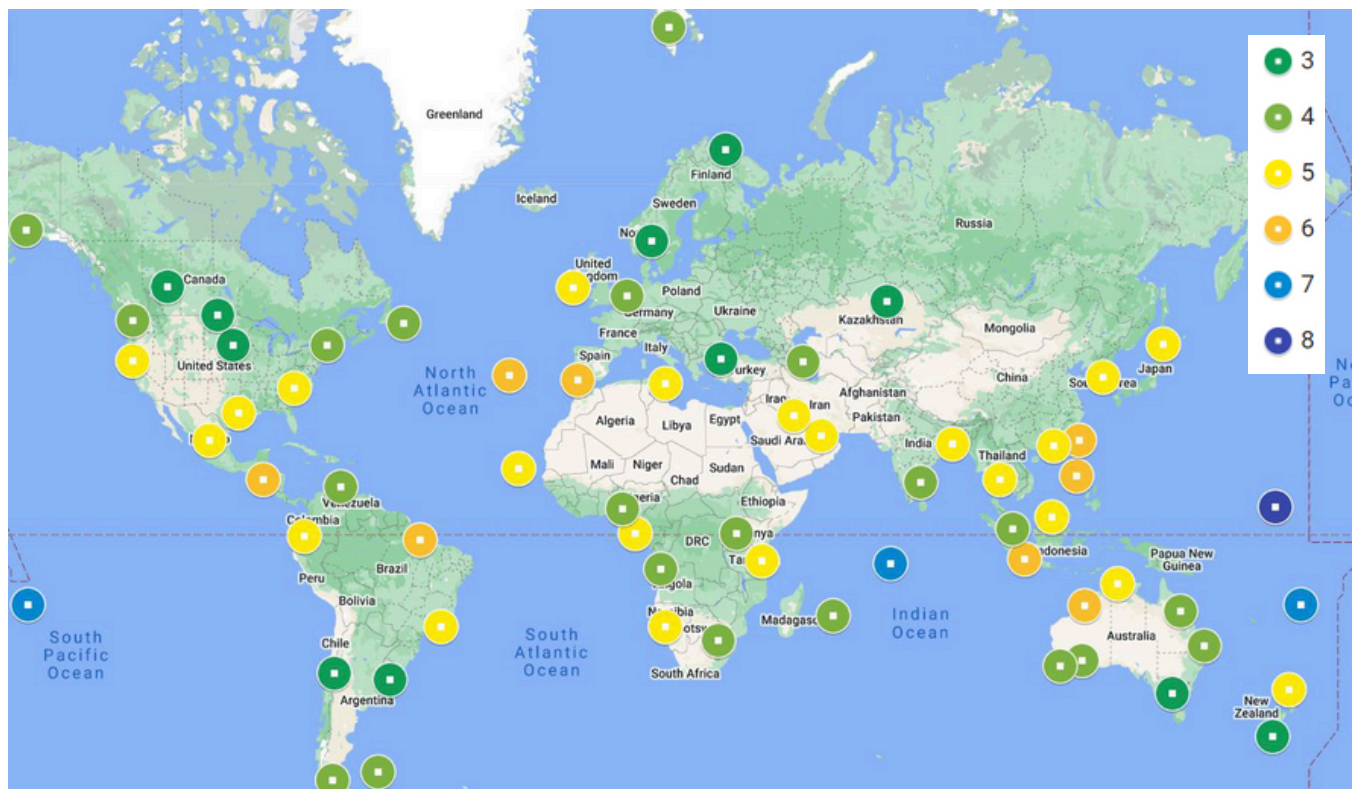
3
4
5
6
7
8

Greenland
Iceland
Finland
Sweden
No
Russia
Canada
United Kingdom
Poland
Germany
Ukraine
Kazakhstan
Mongolia
France
Italy
Spain
Turkey
United States
North Atlantic Ocean
China
South Korea
Japan
Afghanistan
Iran
Iraq
Pakistan
Algeria
Libya
Egypt
Saudi Arabia
India
Thailand
Mali
Niger
Chad
Sudan
Mexico
Venezuela
Nigeria
Ethiopia
Colombia
DRC
Kenya
Tanzania
Indonesia
Papua New Guinea
Peru
Brazil
Angola
Bolivia
Namibia
Botswana
Madagascar
Indian Ocean
South Pacific Ocean
South Atlantic Ocean
Australia
Chile
Argentina
South Africa
New Zealand
N
Pa
Oc